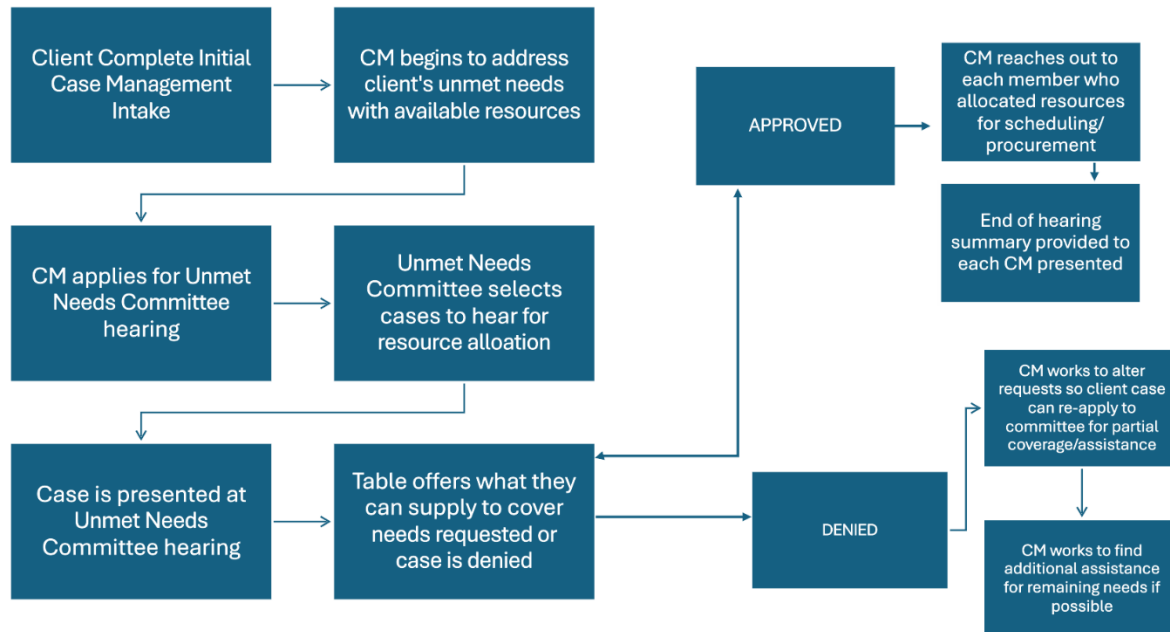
Client Complete Initial Case Management Intake

CM begins to address client's unmet needs with available resources

CM applies for Unmet Needs Committee hearing

Unmet Needs Committee selects cases to hear for resource alloation

Case is presented at Unmet Needs Committee hearing

Table offers what they can supply to cover needs requested or case is denied

APPROVED

CM reaches out to each member who allocated resources for scheduling/ procurement

End of hearing summary provided to each CM presented

DENIED

CM works to alter requests so client case can re-apply to committee for partial coverage/assistance

CM works to find additional assistance for remaining needs if possible